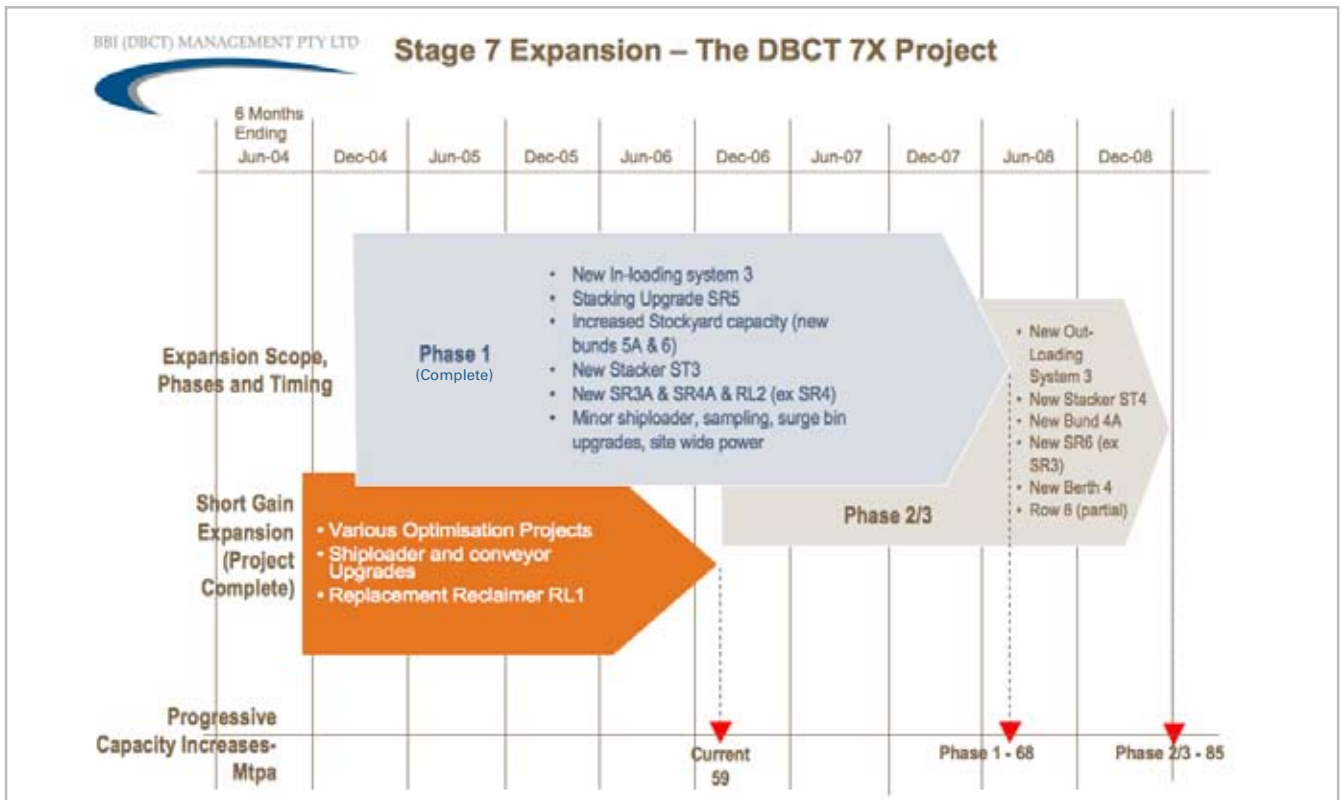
BBI (DBCT) MANAGEMENT PTY LTD

Stage 7 Expansion – The DBCT 7X Project

| 6 Months Ending Jun-04 | Dec-04 | Jun-05 | Dec-05 | Jun-06 | Dec-06 | Jun-07 | Dec-07 | Jun-08 | Dec-08 |
|---|---|---|---|---|---|---|---|---|---|

Expansion Scope, Phases and Timing

Phase 1
(Complete)

- New In-loading system 3
- Stacking Upgrade SR5
- Increased Stockyard capacity (new bunds 5A & 6)
- New Stacker ST3
- New SR3A & SR4A & RL2 (ex SR4)
- Minor shiploader, sampling, surge bin upgrades, site wide power

- New Out-Loading System 3
- New Stacker ST4
- New Bund 4A
- New SR6 (ex SR3)
- New Berth 4
- Row 8 (partial)

Phase 2/3

Short Gain Expansion (Project Complete)

- Various Optimisation Projects
- Shiploader and conveyor Upgrades
- Replacement Reclaimer RL1

Progressive Capacity Increases-Mtpa

Current 59

Phase 1 - 68

Phase 2/3 - 85